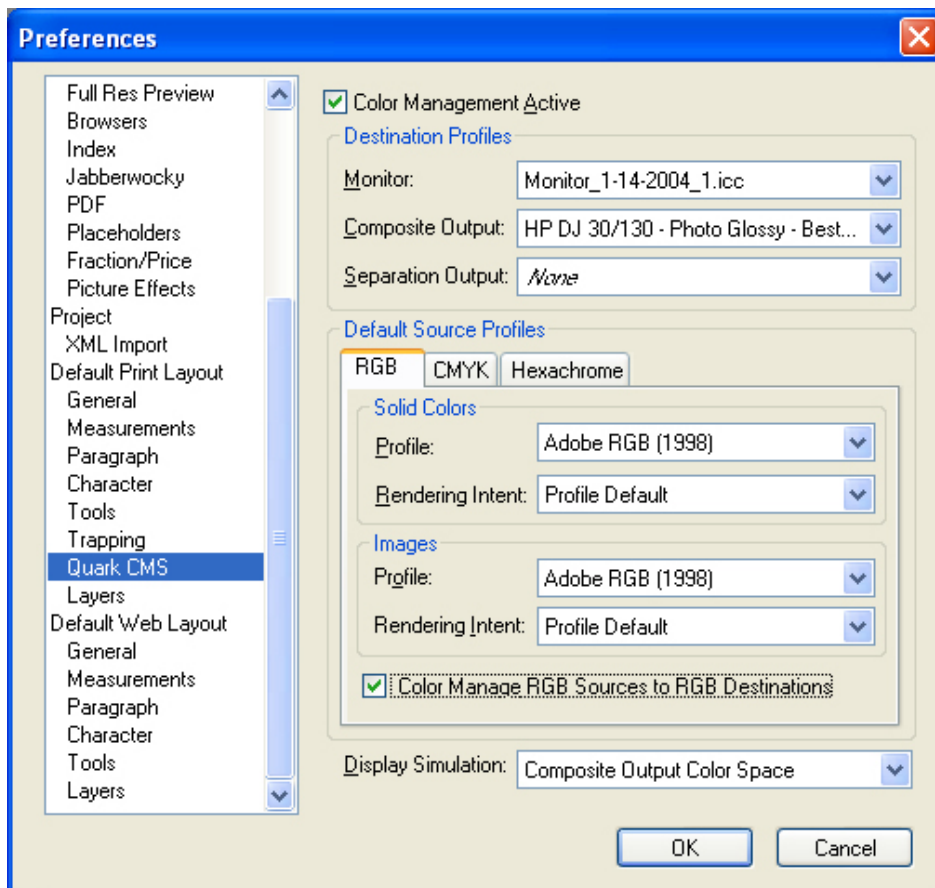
Preferences

Full Res Preview
Browsers
Index
Jabberwocky
PDF
Placeholders
Fraction/Price
Picture Effects
Project
XML Import
Default Print Layout
General
Measurements
Paragraph
Character
Tools
Trapping
Quark CMS
Layers
Default Web Layout
General
Measurements
Paragraph
Character
Tools
Layers

Color Management Active

Destination Profiles

Monitor: Monitor_1-14-2004_1.icc

Composite Output: HP DJ 30/130 - Photo Glossy - Best...

Separation Output: None

Default Source Profiles

RGB CMYK Hexachrome

Solid Colors

Profile: Adobe RGB (1998)

Rendering Intent: Profile Default

Images

Profile: Adobe RGB (1998)

Rendering Intent: Profile Default

Color Manage RGB Sources to RGB Destinations

Display Simulation: Composite Output Color Space

OK Cancel